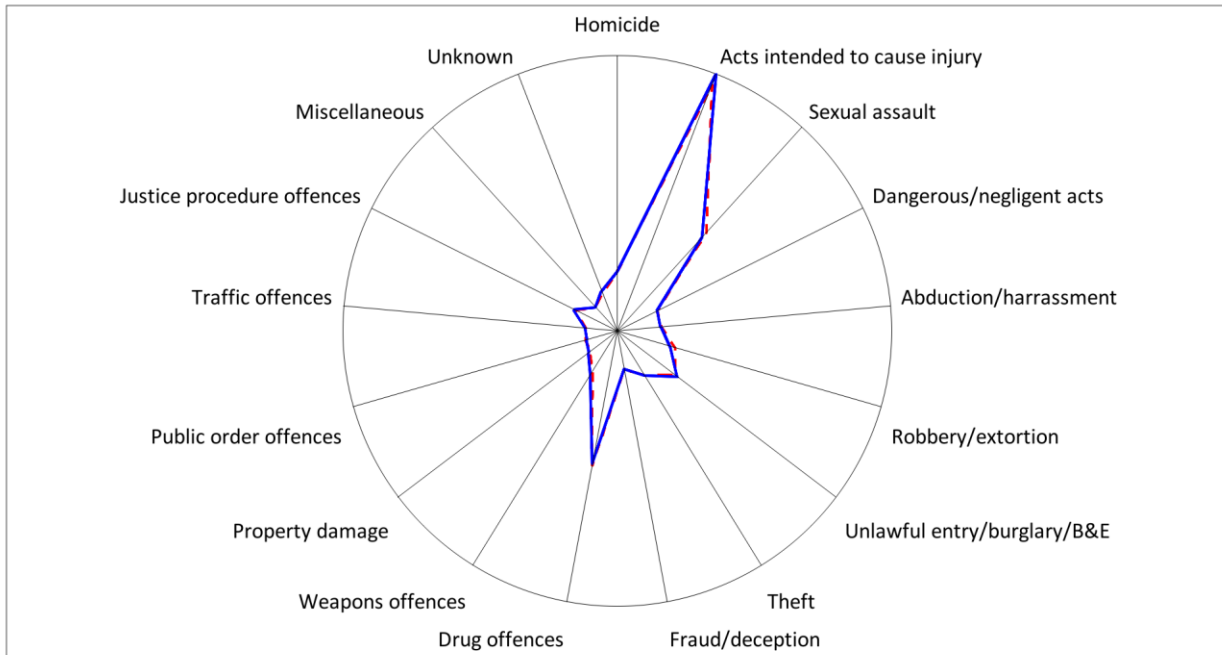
Homicide
Acts intended to cause injury
Sexual assault
Dangerous/negligent acts
Abduction/harrassment
Robbery/extortion
Unlawful entry/burglary/B&E
Theft
Fraud/deception
Drug offences
Weapons offences
Property damage
Public order offences
Traffic offences
Justice procedure offences
Miscellaneous
Unknown